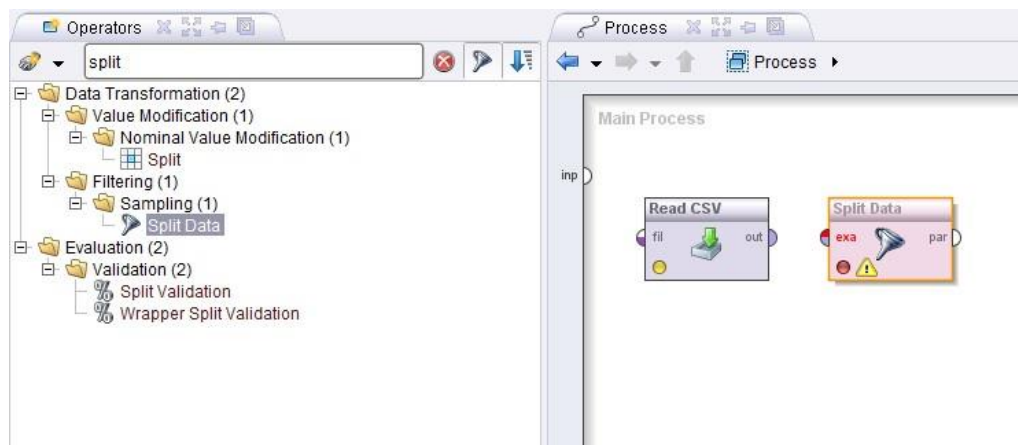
Operators

split

Data Transformation (2)
Value Modification (1)
Nominal Value Modification (1)
Split
Filtering (1)
Sampling (1)
Split Data
Evaluation (2)
Validation (2)
Split Validation
Wrapper Split Validation

Process

Process ▸

Main Process

inp

Read CSV
fil
out

Split Data
exa
par